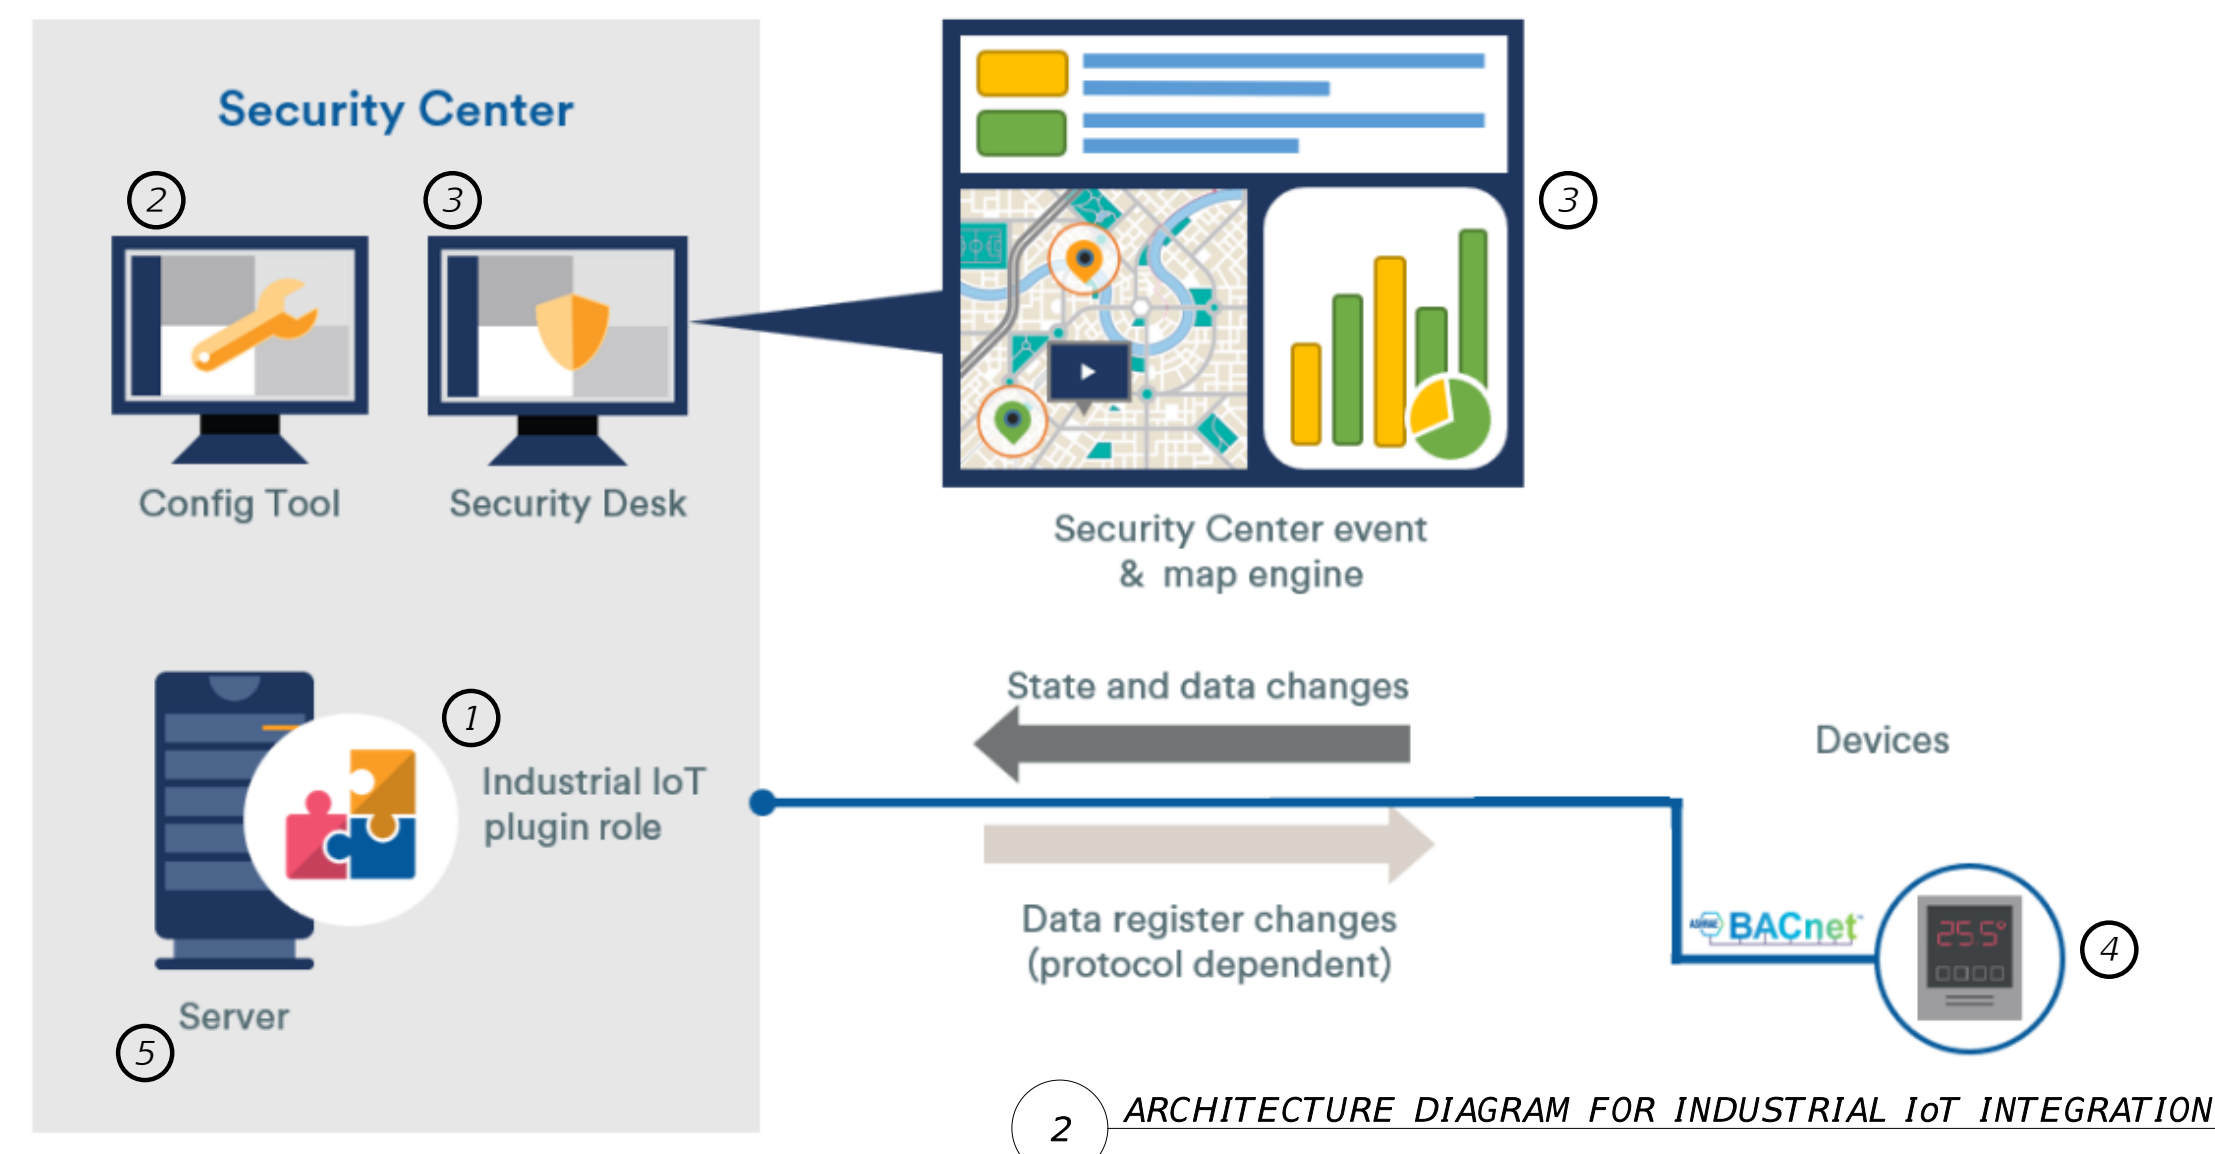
Security Center

2

3

Config Tool

Security Desk

3

Security Center event & map engine

1

Industrial IoT plugin role

State and data changes

Devices

Data register changes (protocol dependent)

BACnet

25.5°

4

Server

5

2 ARCHITECTURE DIAGRAM FOR INDUSTRIAL IoT INTEGRATION